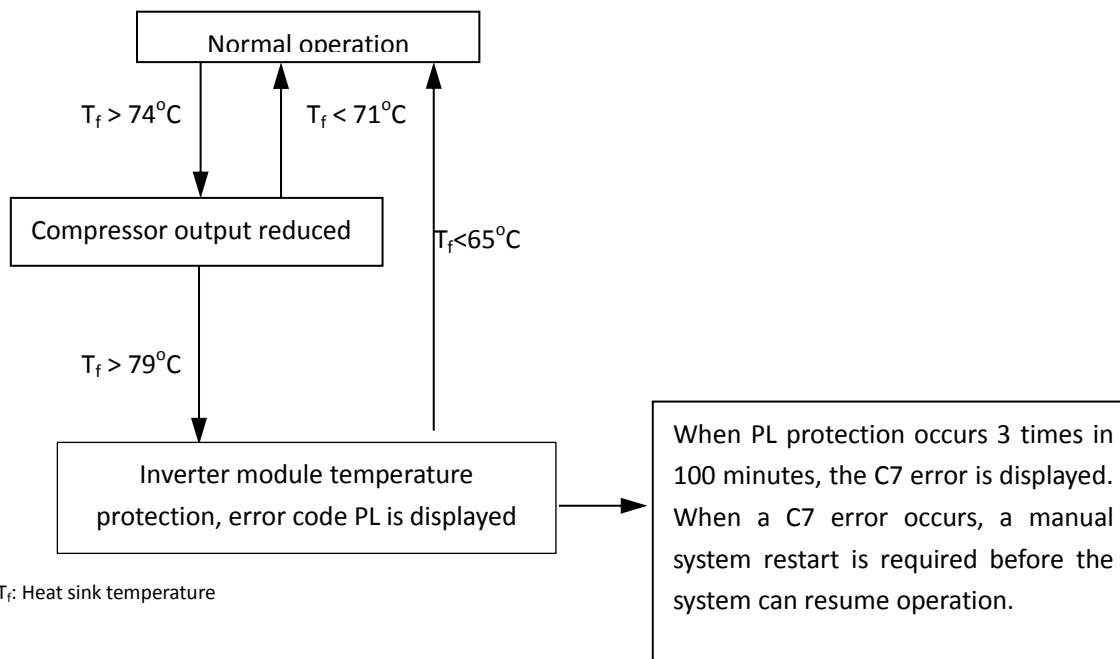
Normal operation

$T_f$ > 74$^oC$

$T_f$ < 71$^oC$

Compressor output reduced

$T_f$<65$^oC$

$T_f$ > 79$^oC$

Inverter module temperature protection, error code PL is displayed

When PL protection occurs 3 times in 100 minutes, the C7 error is displayed. When a C7 error occurs, a manual system restart is required before the system can resume operation.

$T_f$: Heat sink temperature